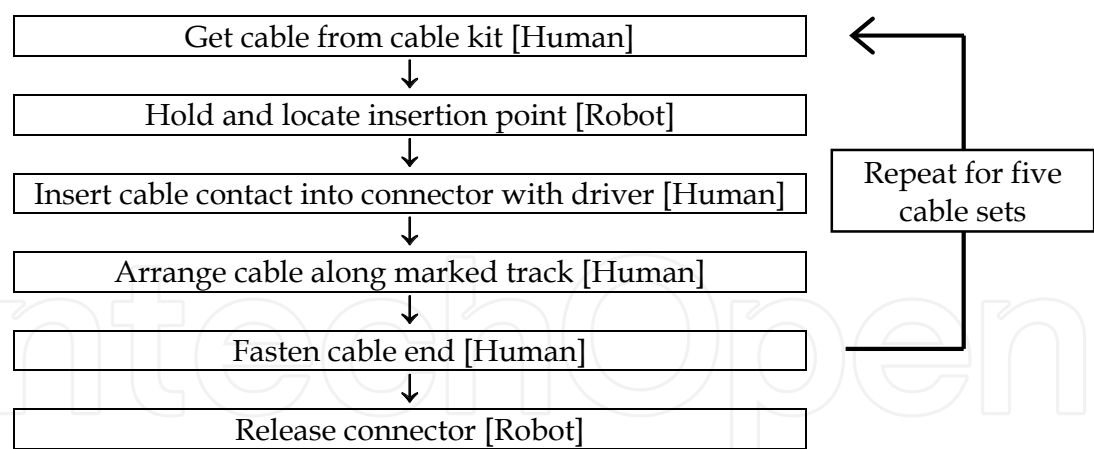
Get cable from cable kit [Human]

Hold and locate insertion point [Robot]

Insert cable contact into connector with driver [Human]

Arrange cable along marked track [Human]

Fasten cable end [Human]

Release connector [Robot]

Repeat for five cable sets

IntechOpen